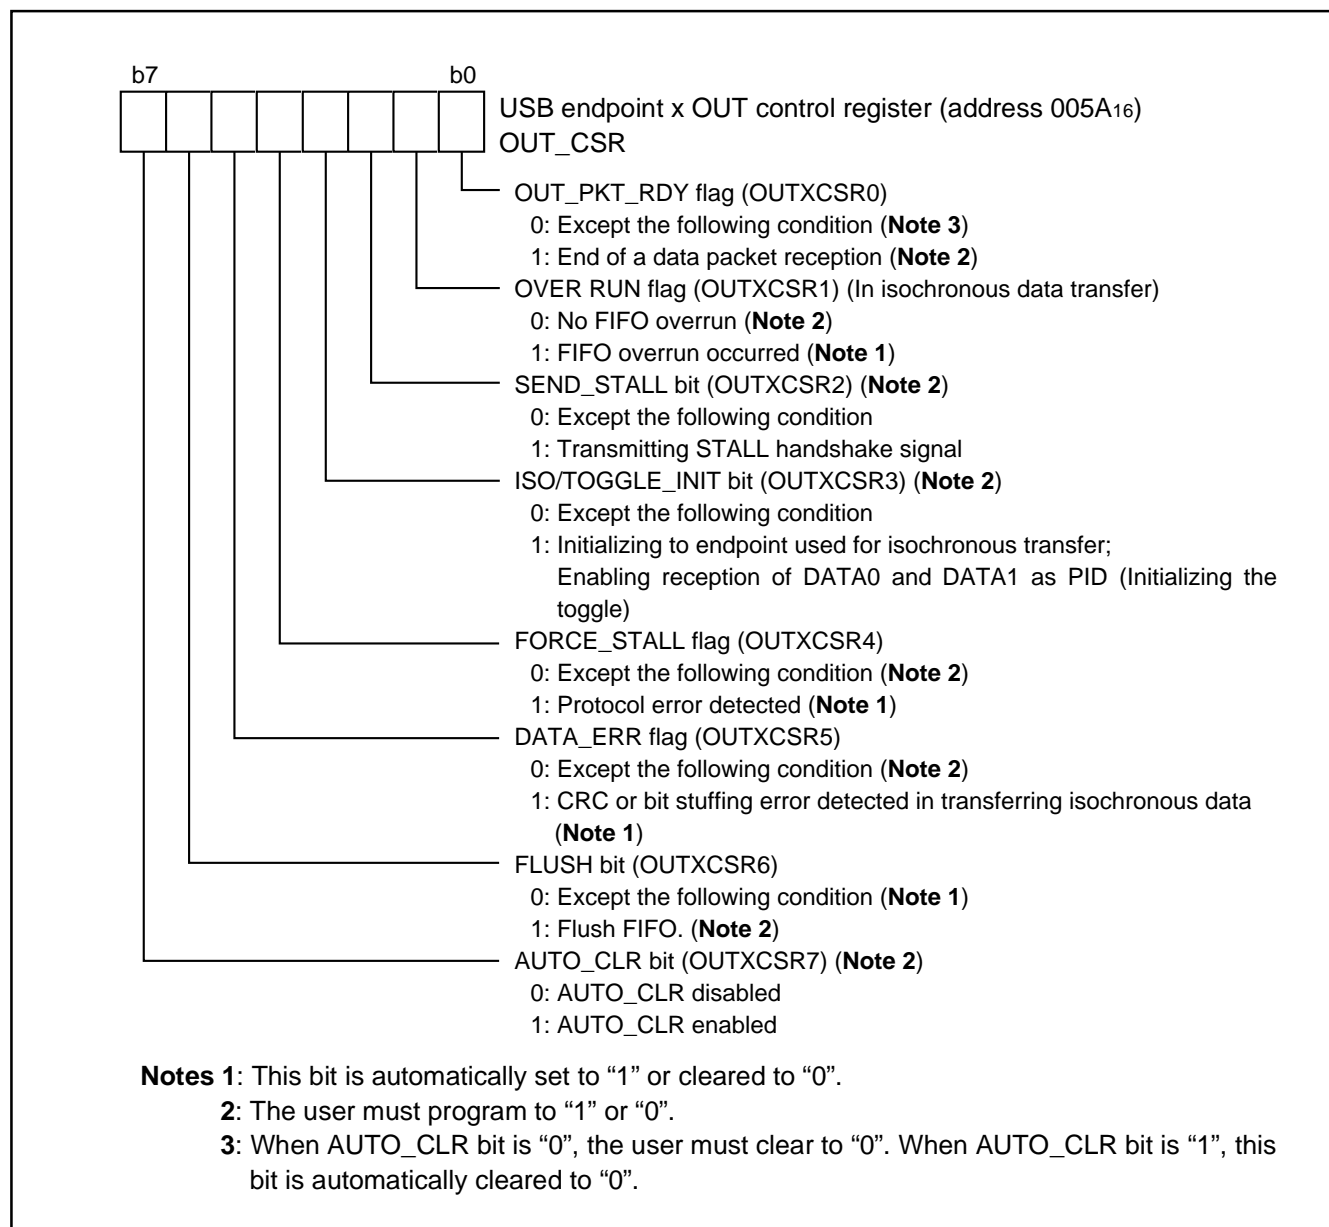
b7 b0

USB endpoint x OUT control register (address 005A$_{16}$)
OUT_CSR

OUT_PKT_RDY flag (OUTXCSR0)
0: Except the following condition (**Note 3**)
1: End of a data packet reception (**Note 2**)

OVER RUN flag (OUTXCSR1) (In isochronous data transfer)
0: No FIFO overrun (**Note 2**)
1: FIFO overrun occurred (**Note 1**)

SEND_STALL bit (OUTXCSR2) (**Note 2**)
0: Except the following condition
1: Transmitting STALL handshake signal

ISO/TOGGLE_INIT bit (OUTXCSR3) (**Note 2**)
0: Except the following condition
1: Initializing to endpoint used for isochronous transfer; Enabling reception of DATA0 and DATA1 as PID (Initializing the toggle)

FORCE_STALL flag (OUTXCSR4)
0: Except the following condition (**Note 2**)
1: Protocol error detected (**Note 1**)

DATA_ERR flag (OUTXCSR5)
0: Except the following condition (**Note 2**)
1: CRC or bit stuffing error detected in transferring isochronous data (**Note 1**)

FLUSH bit (OUTXCSR6)
0: Except the following condition (**Note 1**)
1: Flush FIFO. (**Note 2**)

AUTO_CLR bit (OUTXCSR7) (**Note 2**)
0: AUTO_CLR disabled
1: AUTO_CLR enabled

**Notes 1**: This bit is automatically set to "1" or cleared to "0".
**2**: The user must program to "1" or "0".
**3**: When AUTO_CLR bit is "0", the user must clear to "0". When AUTO_CLR bit is "1", this bit is automatically cleared to "0".